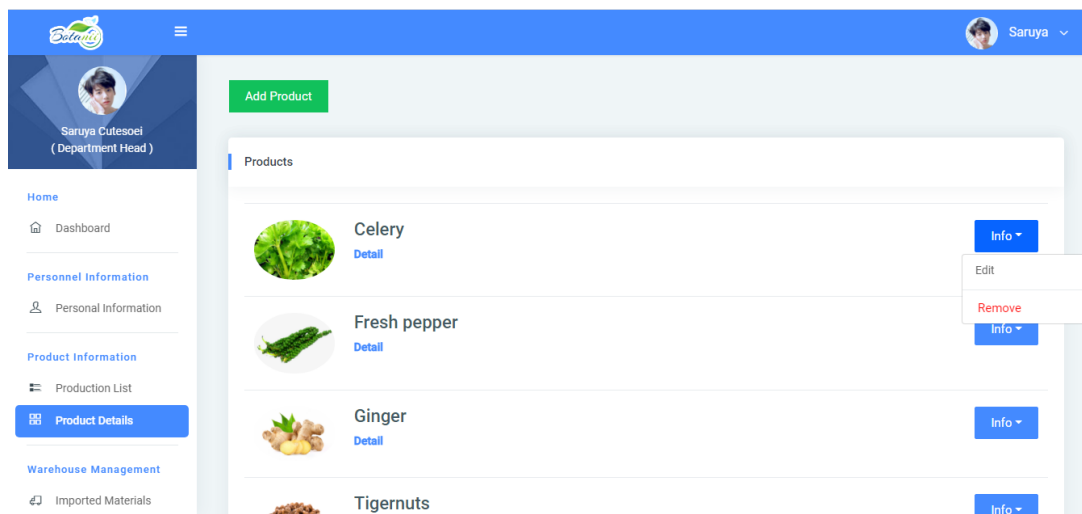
Botanic

Saruya

Saruya Cutesoei
( Department Head )

Home

Dashboard

Personnel Information

Personal Information

Product Information

Production List

Product Details

Warehouse Management

Imported Materials

Add Product

Products

Celery
Detail

Info

Edit

Remove

Fresh pepper
Detail

Info

Ginger
Detail

Info

Tigernuts

Info